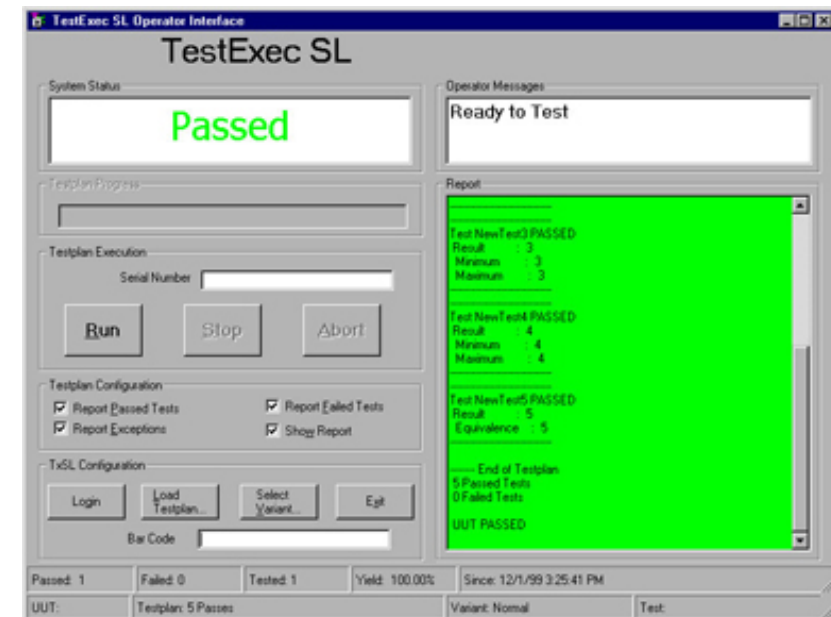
TestExec SL Operator Interface

TestExec SL

System Status

Passed

Operator Messages

Ready to Test

Testplan Progress

Report

Test NewTest3 PASSED
Result : 3
Minimum : 3
Maximum : 3

Test NewTest4 PASSED
Result : 4
Minimum : 4
Maximum : 4

Test NewTest5 PASSED
Result : 5
Equivalence : 5

---- End of Testplan
5 Passed Tests
0 Failed Tests

UUT PASSED

Testplan Execution

Serial Number

Run

Stop

Abort

Testplan Configuration

Report Passed Tests

Report Failed Tests

Report Exceptions

Show Report

TxSL Configuration

Login

Load Testplan...

Select Variant...

Exit

Bar Code

Passed: 1

Failed: 0

Tested: 1

Yield: 100.00%

Since: 12/1/99 3:25:41 PM

UUT:

Testplan: 5 Passes

Variant: Normal

Test: